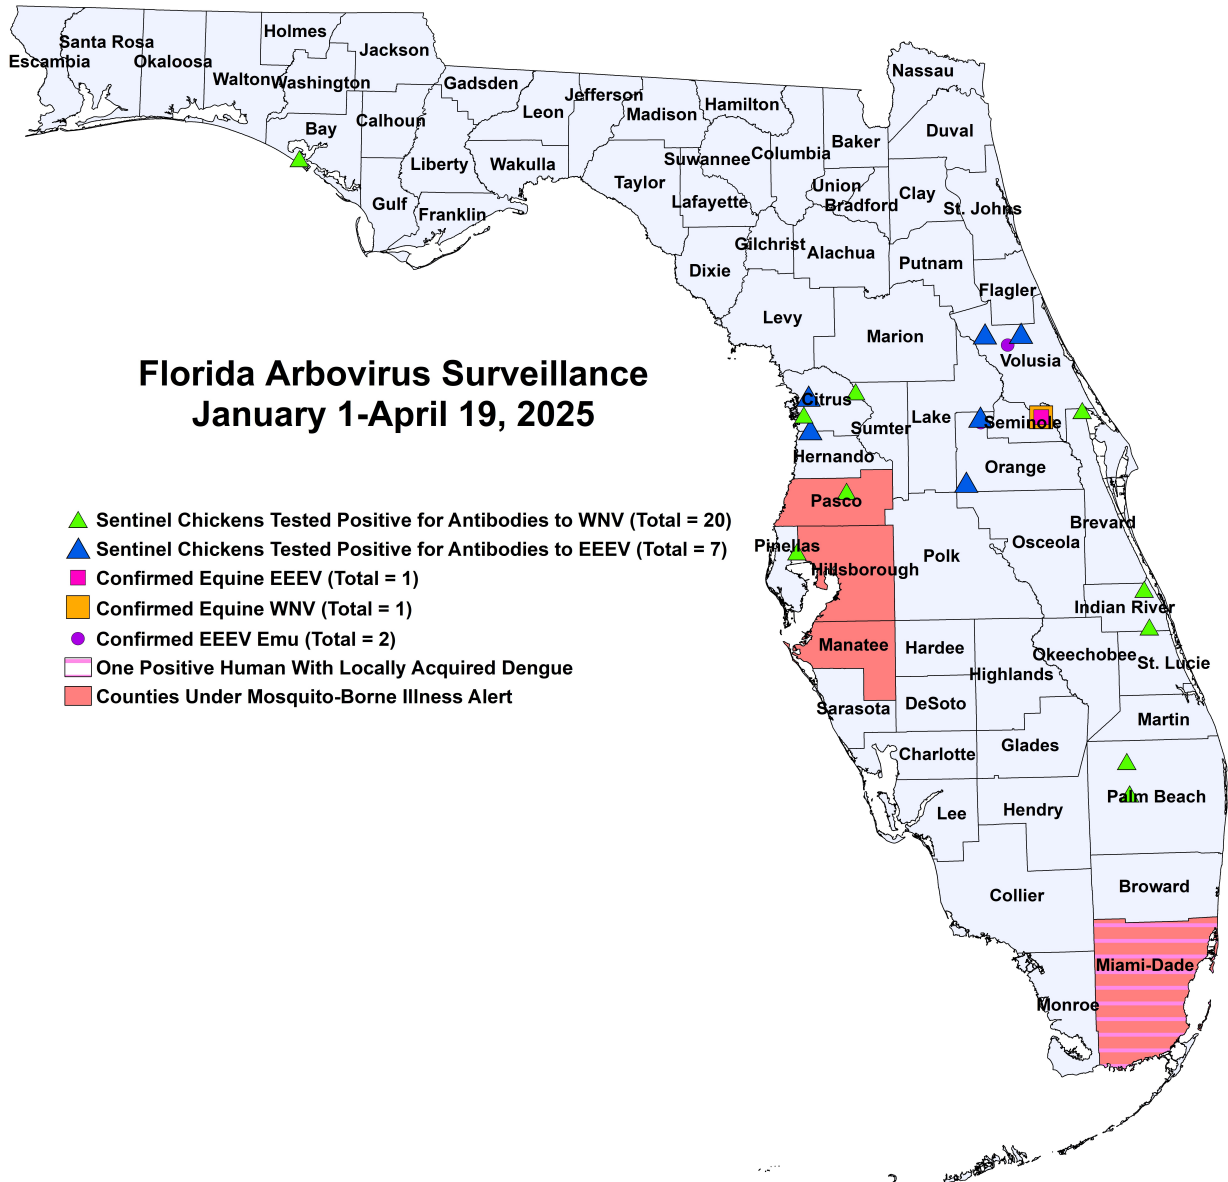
Florida Arbovirus Surveillance
January 1-April 19, 2025

Sentinel Chickens Tested Positive for Antibodies to WNV (Total = 20)
Sentinel Chickens Tested Positive for Antibodies to EEEV (Total = 7)
Confirmed Equine EEEV (Total = 1)
Confirmed Equine WNV (Total = 1)
Confirmed EEEV Emu (Total = 2)
One Positive Human With Locally Acquired Dengue
Counties Under Mosquito-Borne Illness Alert

Santa Rosa
Escambia
Okaloosa
Holmes
Jackson
Walton
Washington
Gadsden
Jefferson
Nassau
Bay
Calhoun
Leon
Madison
Hamilton
Duval
Baker
Liberty
Wakulla
Suwannee
Columbia
Taylor
Union
Clay
Gulf
Franklin
Lafayette
Bradford
St. Johns
Gilchrist
Alachua
Dixie
Putnam
Flagler
Levy
Marion
Volusia
Citrus
Lake
Sumter
Seminole
Hernando
Orange
Pasco
Brevard
Pinellas
Osceola
Polk
Hillsborough
Indian River
Manatee
Hardee
Okeechobee
St. Lucie
Highlands
Sarasota
DeSoto
Martin
Charlotte
Glades
Palm Beach
Lee
Hendry
Broward
Collier
Miami-Dade
Monroe